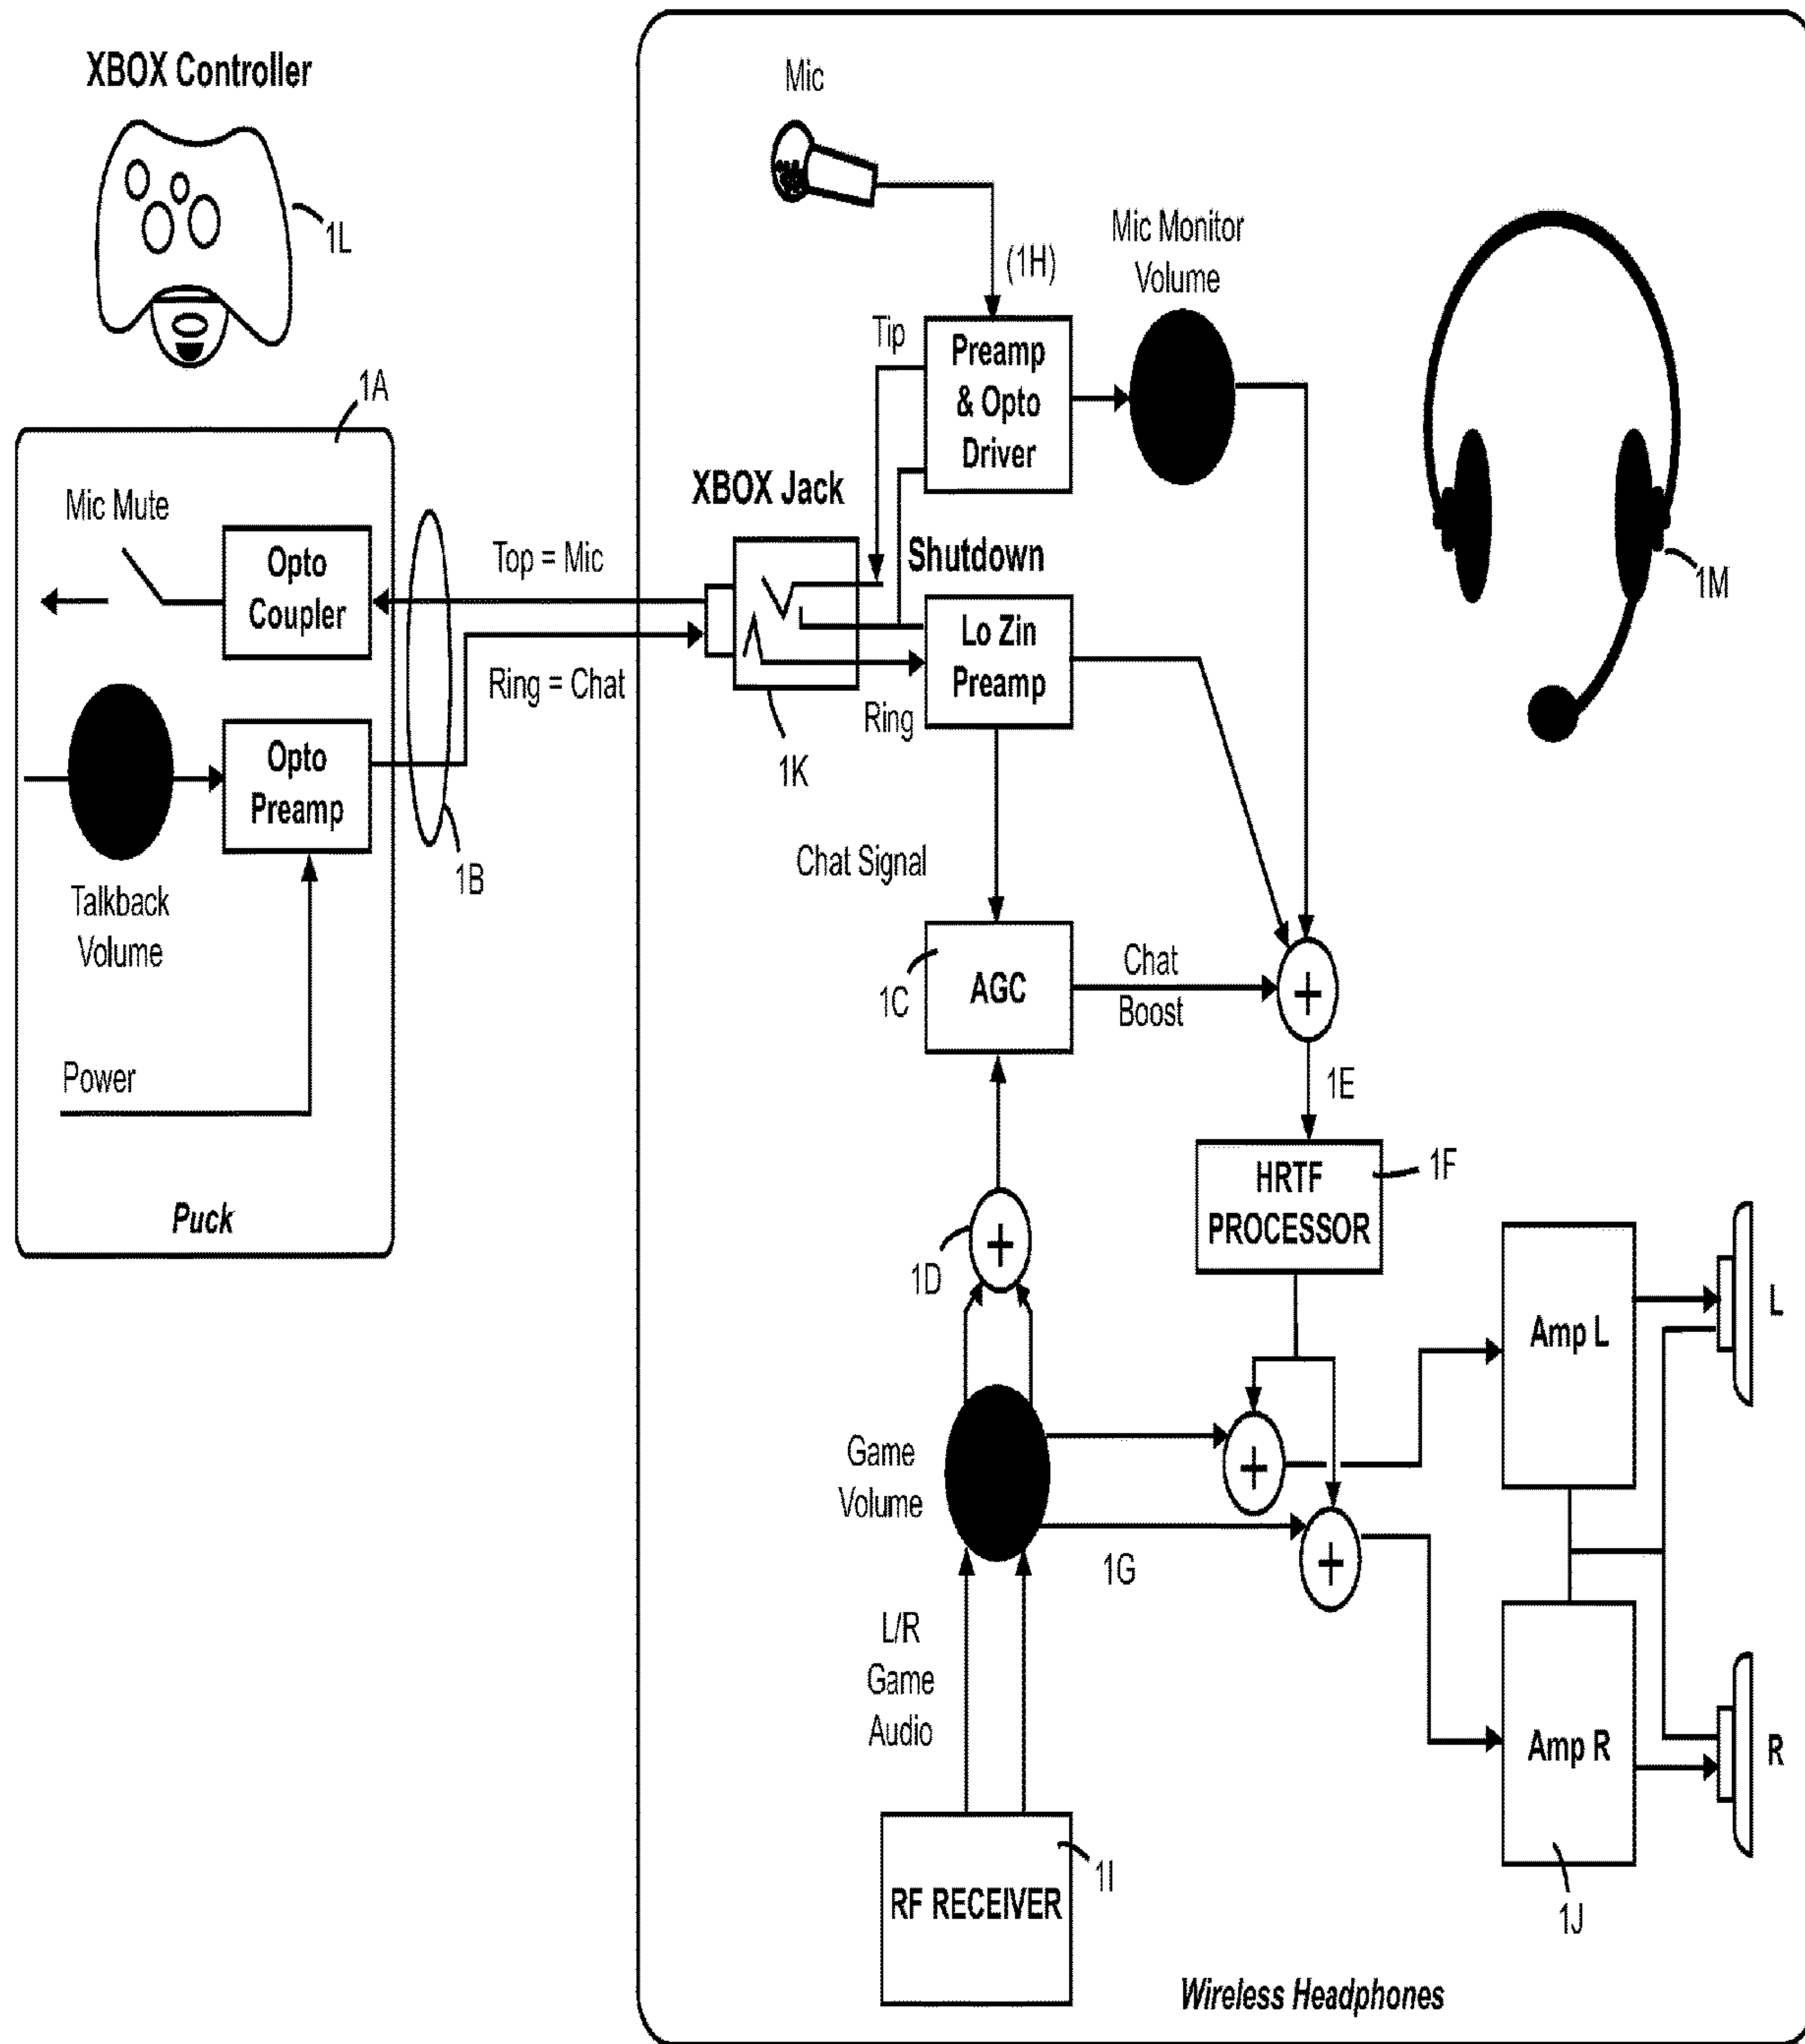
XBOX Controller

1L

1A

Mic Mute

Opto Coupler

Opto Preamp

Talkback Volume

Power

Puck

1B

Top = Mic

Ring = Chat

XBOX Jack

1K

Mic

(1H)

Tip

Preamp & Opto Driver

Mic Monitor Volume

Shutdown

Lo Zin Preamp

Ring

1M

Chat Signal

AGC

1C

Chat Boost

+

1E

HRTF PROCESSOR

1F

+

1D

Game Volume

+

+

1G

Amp L

Amp R

L

R

L/R Game Audio

RF RECEIVER

1I

1J

Wireless Headphones